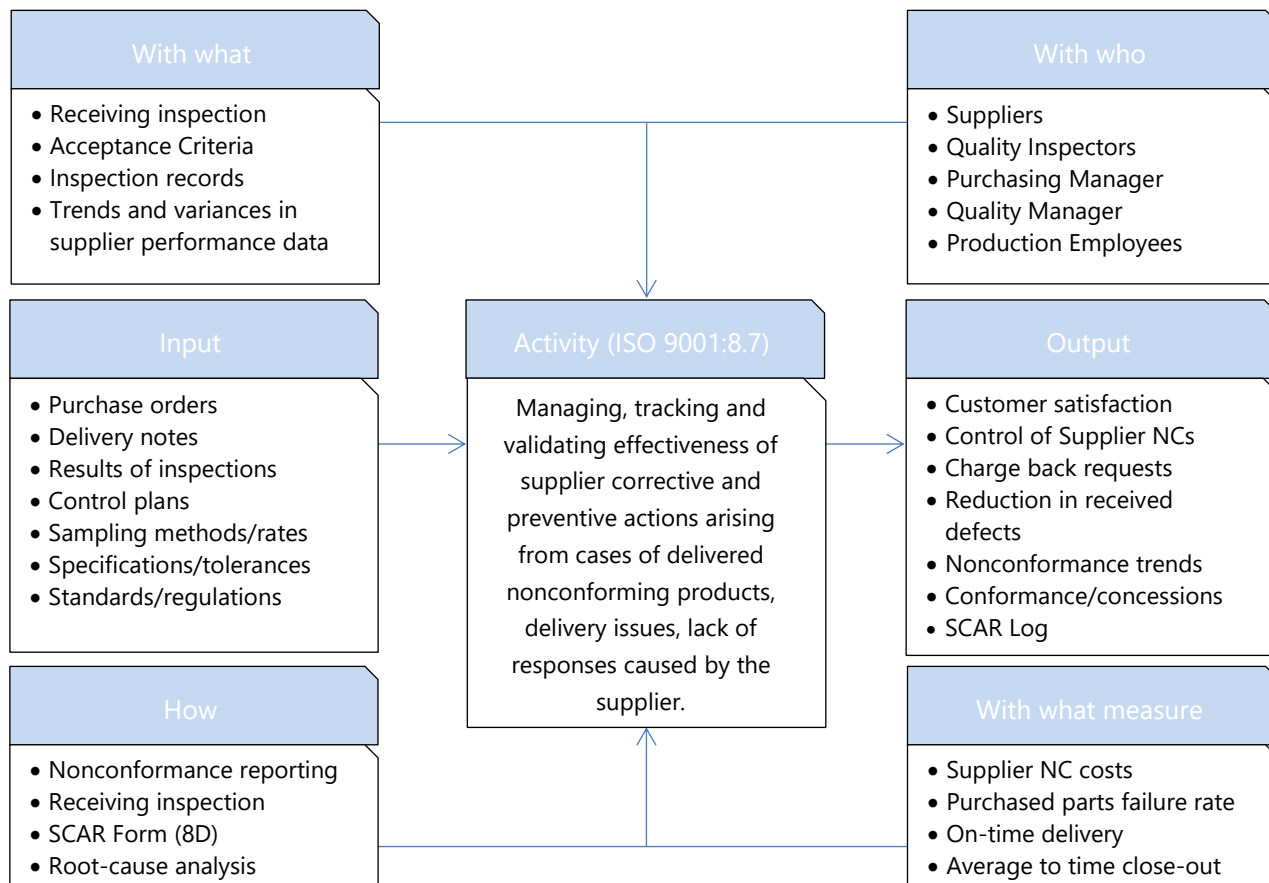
With what

- Receiving inspection
- Acceptance Criteria
- Inspection records
- Trends and variances in supplier performance data

With who

- Suppliers
- Quality Inspectors
- Purchasing Manager
- Quality Manager
- Production Employees

Input

- Purchase orders
- Delivery notes
- Results of inspections
- Control plans
- Sampling methods/rates
- Specifications/tolerances
- Standards/regulations

Activity (ISO 9001:8.7)

Managing, tracking and validating effectiveness of supplier corrective and preventive actions arising from cases of delivered nonconforming products, delivery issues, lack of responses caused by the supplier.

Output

- Customer satisfaction
- Control of Supplier NCs
- Charge back requests
- Reduction in received defects
- Nonconformance trends
- Conformance/concessions
- SCAR Log

How

- Nonconformance reporting
- Receiving inspection
- SCAR Form (8D)
- Root-cause analysis

With what measure

- Supplier NC costs
- Purchased parts failure rate
- On-time delivery
- Average to time close-out